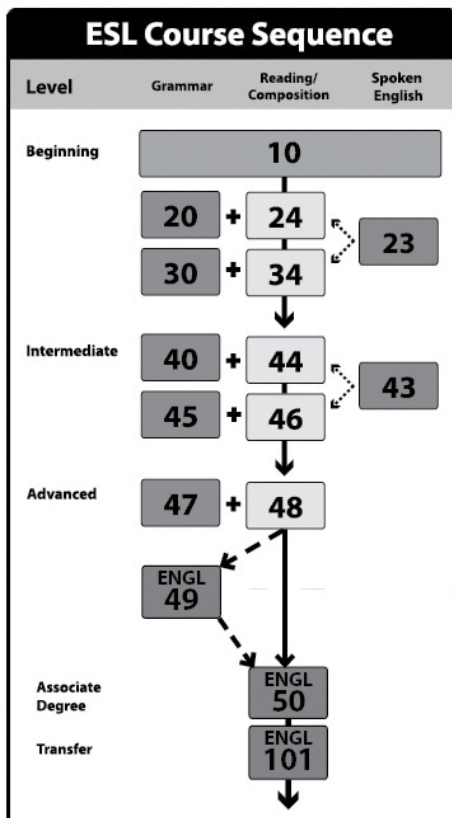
ESL Course Sequence

Level
Grammar
Reading/ Composition
Spoken English

Beginning
10

20 + 24
23
30 + 34

Intermediate
40 + 44
43
45 + 46

Advanced
47 + 48

ENGL 49

Associate Degree
ENGL 50

Transfer
ENGL 101